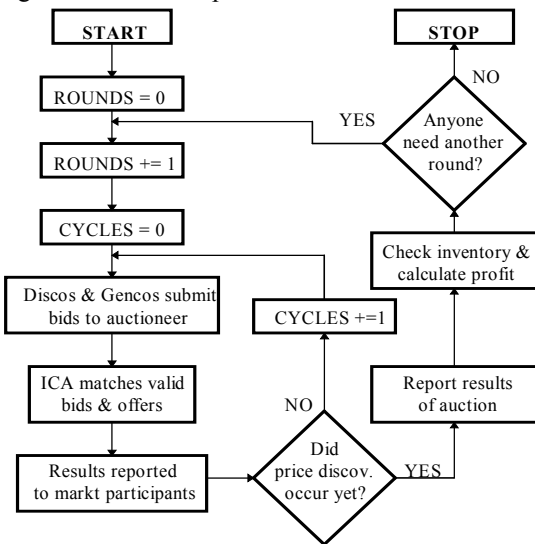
START

ROUNDS = 0

ROUNDS += 1

CYCLES = 0

Discos & Gencos submit bids to auctioneer

ICA matches valid bids & offers

Results reported to markt participants

Did price discov. occur yet?

NO

CYCLES +=1

YES

Report results of auction

Check inventory & calculate profit

Anyone need another round?

YES

NO

STOP